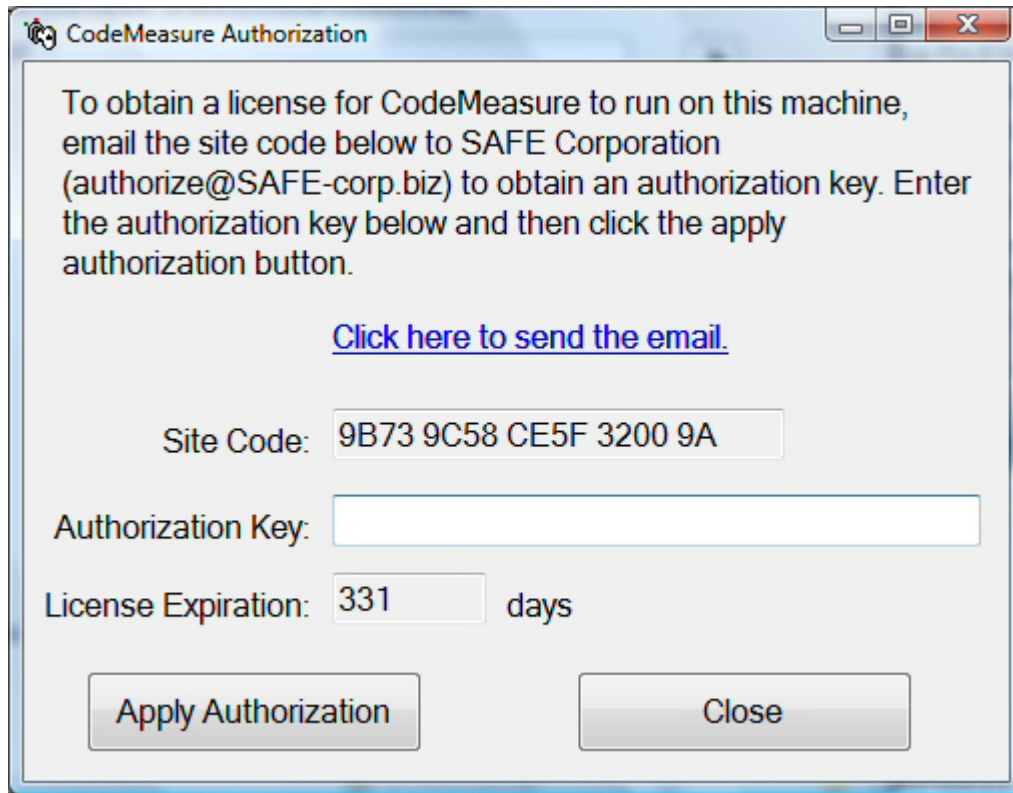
CodeMeasure Authorization

To obtain a license for CodeMeasure to run on this machine, email the site code below to SAFE Corporation (authorize@SAFE-corp.biz) to obtain an authorization key. Enter the authorization key below and then click the apply authorization button.

Click here to send the email.

Site Code: 9B73 9C58 CE5F 3200 9A

Authorization Key:

License Expiration: 331 days

Apply Authorization

Close